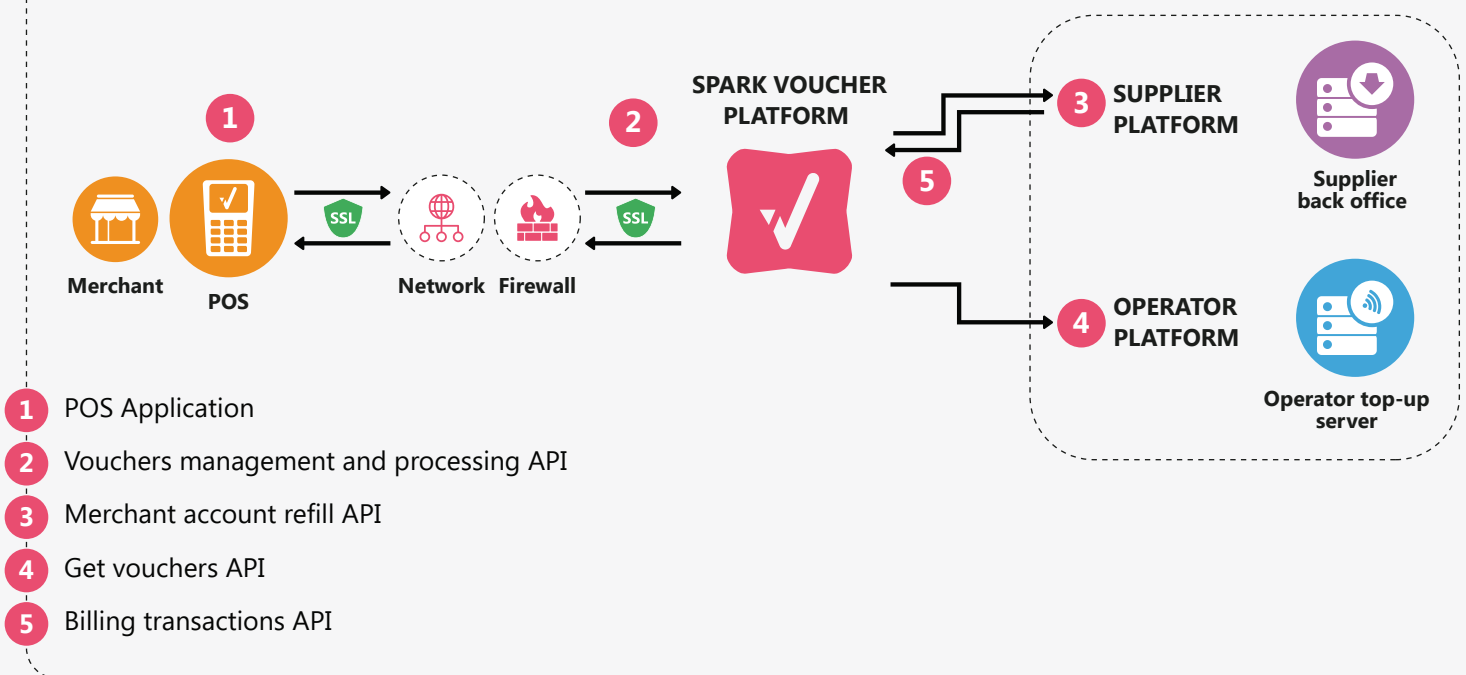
1

2

SPARK VOUCHER PLATFORM

3 SUPPLIER PLATFORM

Supplier back office

5

Merchant

POS

SSL

Network

Firewall

SSL

4 OPERATOR PLATFORM

Operator top-up server

1 POS Application

2 Vouchers management and processing API

3 Merchant account refill API

4 Get vouchers API

5 Billing transactions API